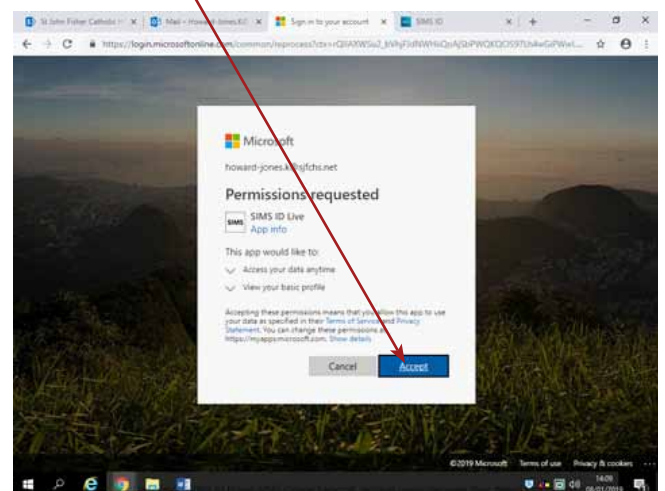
St John Fisher Catholic | Mail - Howard-Jones.K© | Sign in to your account | SIMS ID

https://login.microsoftonline.com/common/reprocess?ctx=rQIIAXWSu2_kVhjFIdNWHkQsAJSbPWOKQOS97Ut4wGiPWxt...

Microsoft

howard-jones.k@sjfchs.net

Permissions requested

SIMS ID Live
App info

This app would like to:

Access your data anytime

View your basic profile

Accepting these permissions means that you allow this app to use your data as specified in their Terms of Service and Privacy Statement. You can change these permissions at https://myapps.microsoft.com. Show details

Cancel

Accept

©2019 Microsoft Terms of use Privacy & cookies ...

14:09
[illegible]